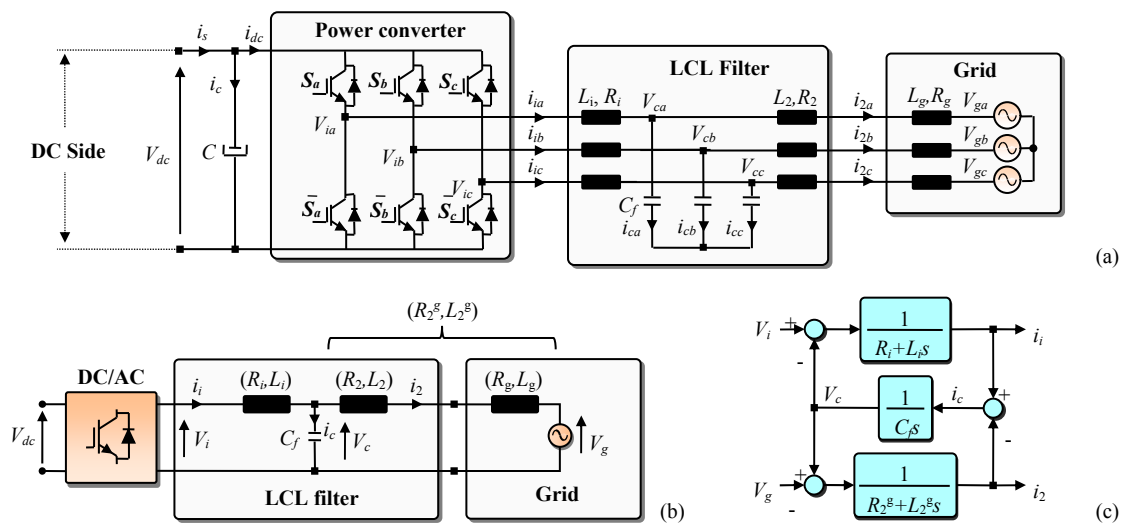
$i_s$ $i_{dc}$ Power converter

$i_c$

$S_a$ $S_b$ $S_c$

LCL Filter

Grid

$i_{ia}$ $L_i, R_i$ $V_{ca}$ $L_2, R_2$ $i_{2a}$ $L_g, R_g$ $V_{ga}$

$V_{ia}$

DC Side $V_{dc}$ $C$

$i_{ib}$ $V_{cb}$ $i_{2b}$ $V_{gb}$

$V_{ib}$

$i_{ic}$ $V_{cc}$ $i_{2c}$ $V_{gc}$

$V_{ic}$

$\bar{S_a}$ $\bar{S_b}$ $\bar{S_c}$

$C_f$

$i_{ca}$ $i_{cb}$ $i_{cc}$

(a)

$(R_2^g, L_2^g)$

DC/AC

$i_i$ $(R_i, L_i)$ $(R_2, L_2)$ $i_2$ $(R_g, L_g)$

$V_{dc}$ $V_i$ $C_f$ $i_c$ $V_c$ $V_g$

LCL filter

Grid

(b)

$V_i$ + - $\frac{1}{R_i+L_is}$ $i_i$

$V_c$ $\frac{1}{C_fs}$ $i_c$ + -

$V_g$ + - $\frac{1}{R_2^g+L_2^gs}$ $i_2$

(c)